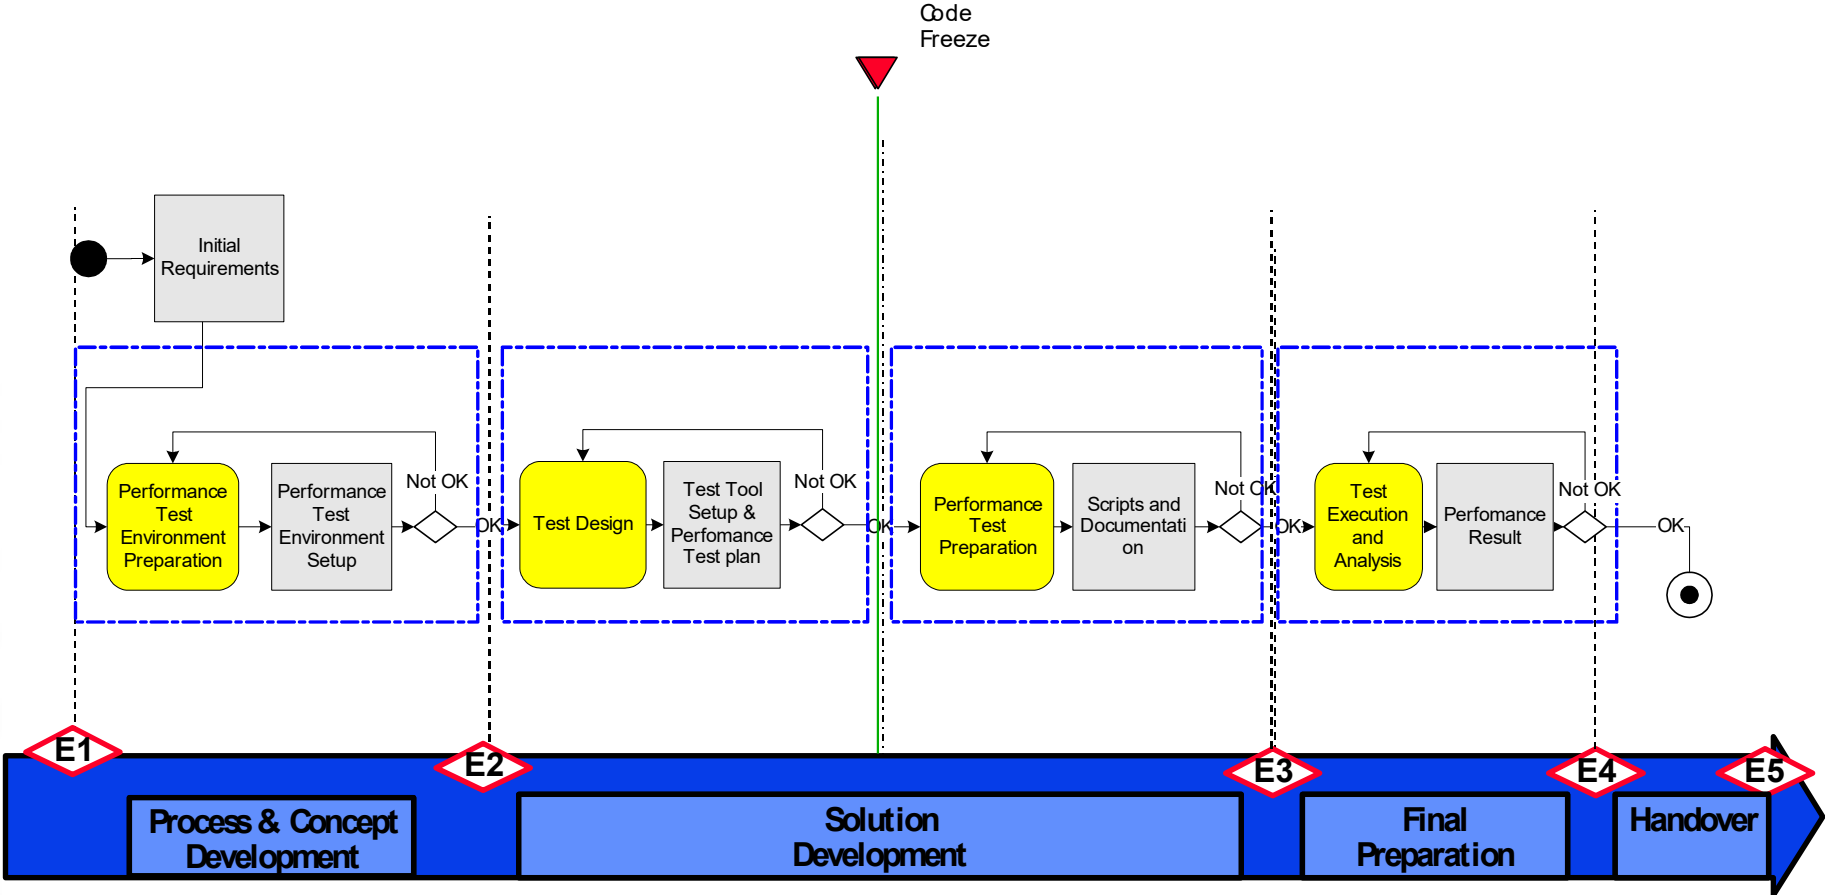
Code Freeze

Initial Requirements

Performance Test Environment Preparation

Performance Test Environment Setup

Not OK

OK

Test Design

Test Tool Setup & Perfomance Test plan

Not OK

OK

Performance Test Preparation

Scripts and Documentati on

Not OK

OK

Test Execution and Analysis

Perfomance Result

Not OK

OK

E1

E2

E3

E4

E5

Process & Concept Development

Solution Development

Final Preparation

Handover